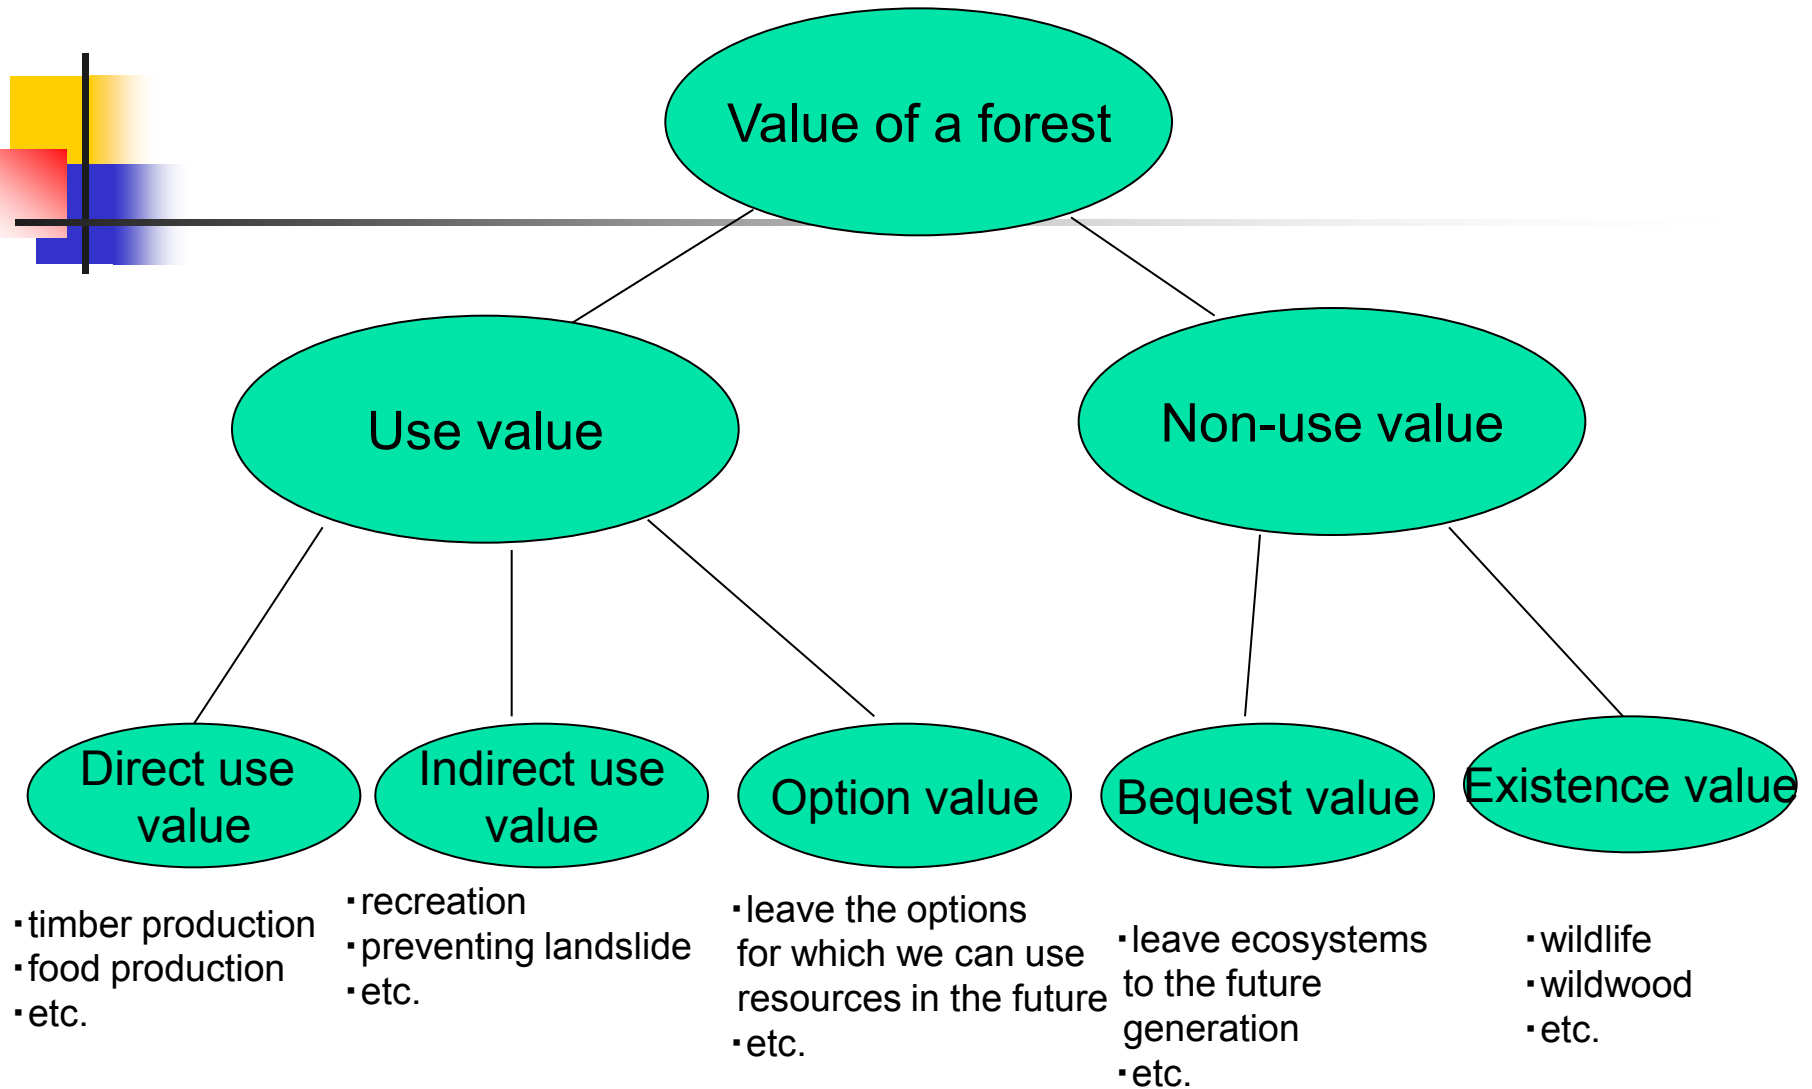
Value of a forest

Use value

Non-use value

Direct use value

Indirect use value

Option value

Bequest value

Existence value

・timber production
・food production
・etc.

・recreation
・preventing landslide
・etc.

・leave the options for which we can use resources in the future
・etc.

・leave ecosystems to the future generation
・etc.

・wildlife
・wildwood
・etc.